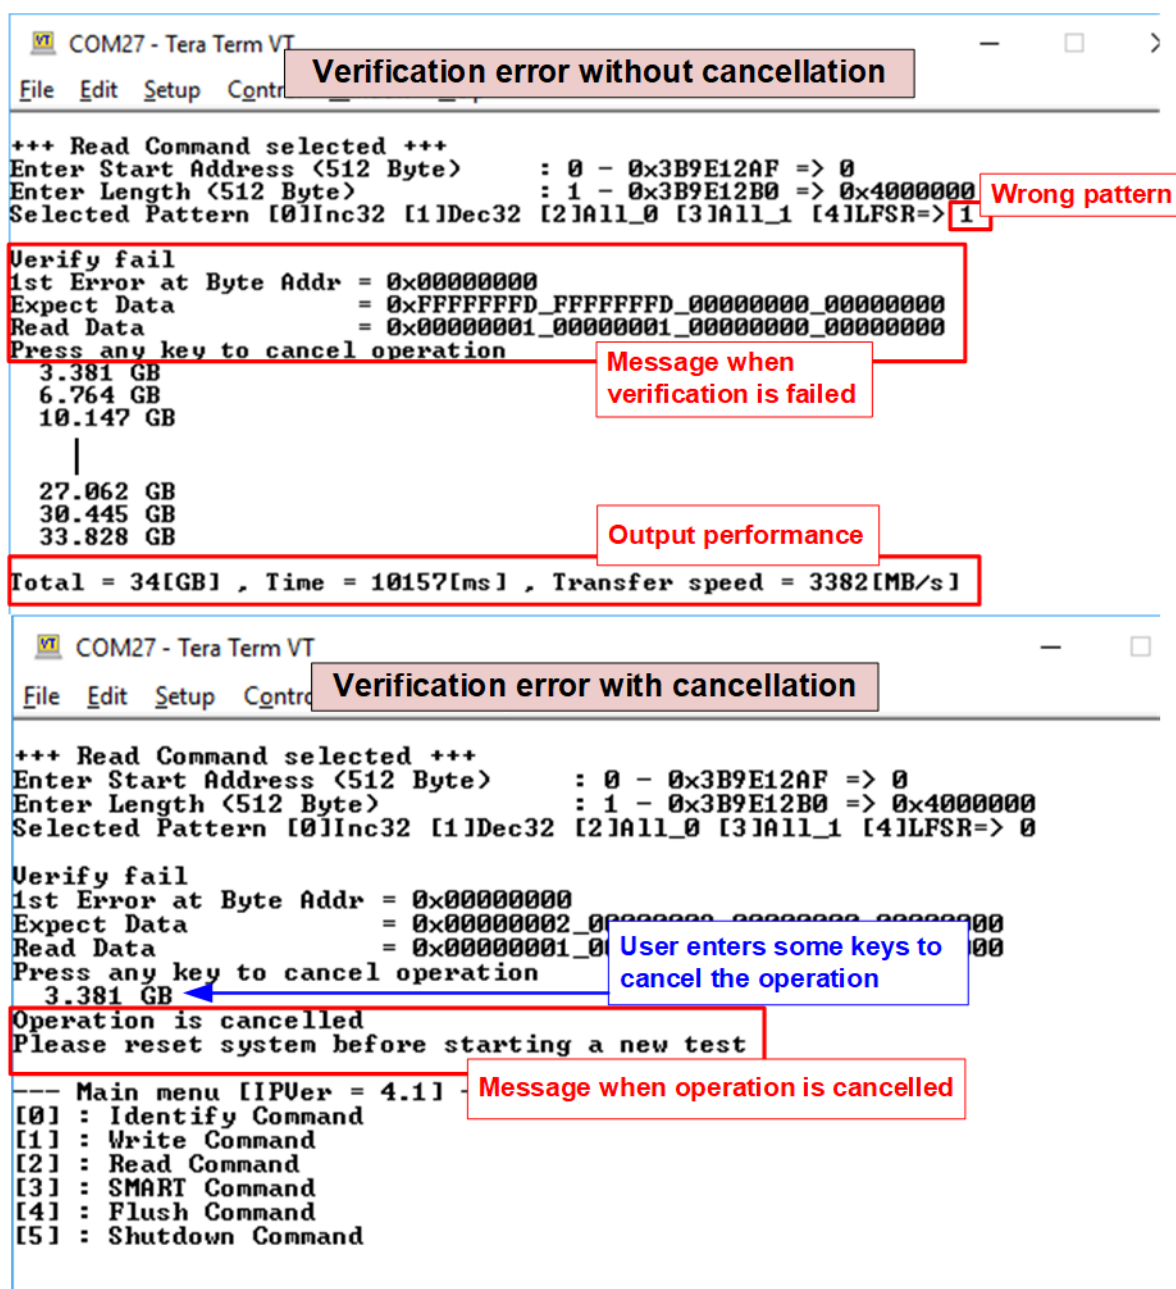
COM27 - Tera Term VT

File Edit Setup Contr

Verification error without cancellation

+++ Read Command selected +++
Enter Start Address (512 Byte) : 0 - 0x3B9E12AF => 0
Enter Length (512 Byte) : 1 - 0x3B9E12B0 => 0x4000000
Selected Pattern [0]Inc32 [1]Dec32 [2]All_0 [3]All_1 [4]LFSR=> 1

Wrong pattern

Verify fail
1st Error at Byte Addr = 0x00000000
Expect Data = 0xFFFFFFFD_FFFFFFFD_00000000_00000000
Read Data = 0x00000001_00000001_00000000_00000000
Press any key to cancel operation
3.381 GB
6.764 GB
10.147 GB

Message when verification is failed

27.062 GB
30.445 GB
33.828 GB

Output performance

Total = 34[GB] , Time = 10157[ms] , Transfer speed = 3382[MB/s]

COM27 - Tera Term VT

File Edit Setup Contr

Verification error with cancellation

+++ Read Command selected +++
Enter Start Address (512 Byte) : 0 - 0x3B9E12AF => 0
Enter Length (512 Byte) : 1 - 0x3B9E12B0 => 0x4000000
Selected Pattern [0]Inc32 [1]Dec32 [2]All_0 [3]All_1 [4]LFSR=> 0

Verify fail
1st Error at Byte Addr = 0x00000000
Expect Data = 0x00000002_0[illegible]00
Read Data = 0x00000001_0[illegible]00
Press any key to cancel operation
3.381 GB

User enters some keys to cancel the operation

Operation is cancelled
Please reset system before starting a new test

--- Main menu [IPVer = 4.1] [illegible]

Message when operation is cancelled

[0] : Identify Command
[1] : Write Command
[2] : Read Command
[3] : SMART Command
[4] : Flush Command
[5] : Shutdown Command